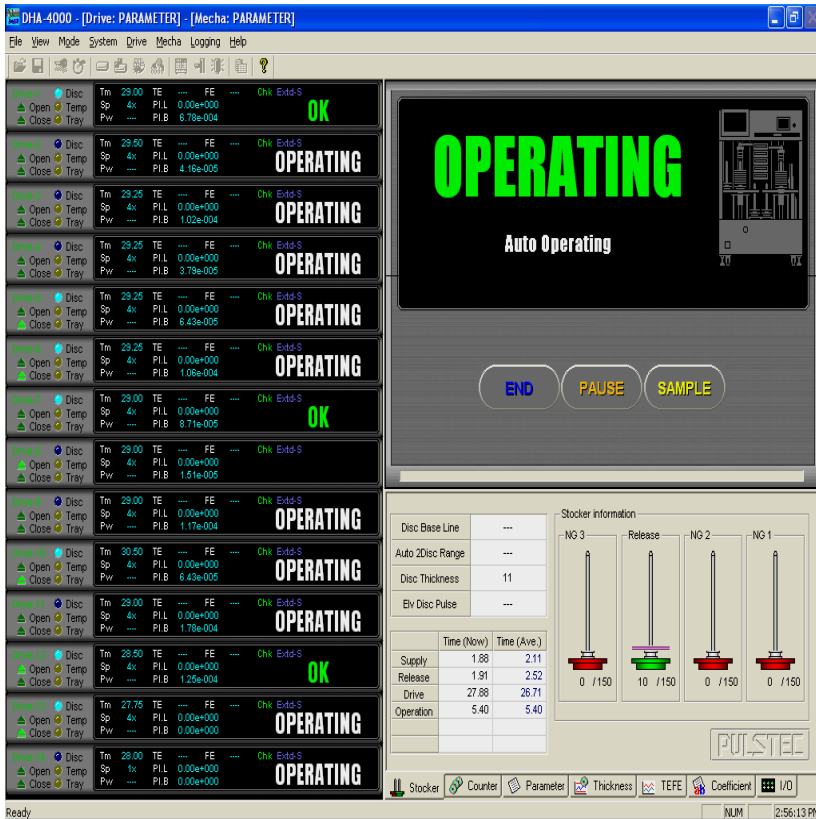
DHA-4000 - [Drive: PARAMETER] - [Mecha: PARAMETER]

File View Mode System Drive Mecha Logging Help

Open Disc Temp Close Tray
Tm 29.00 TE ---- FE ---- Chk Extd-S
Sp 4x PI.L 0.00e+000
Pw ---- PI.B 6.78e-004
OK

Open Disc Temp Close Tray
Tm 29.50 TE ---- FE ---- Chk Extd-S
Sp 4x PI.L 0.00e+000
Pw ---- PI.B 4.16e-005
OPERATING

Open Disc Temp Close Tray
Tm 29.25 TE ---- FE ---- Chk Extd-S
Sp 4x PI.L 0.00e+000
Pw ---- PI.B 1.02e-004
OPERATING

Open Disc Temp Close Tray
Tm 29.25 TE ---- FE ---- Chk Extd-S
Sp 4x PI.L 0.00e+000
Pw ---- PI.B 3.79e-005
OPERATING

Open Disc Temp Close Tray
Tm 29.25 TE ---- FE ---- Chk Extd-S
Sp 4x PI.L 0.00e+000
Pw ---- PI.B 6.43e-005
OPERATING

Open Disc Temp Close Tray
Tm 29.25 TE ---- FE ---- Chk Extd-S
Sp 4x PI.L 0.00e+000
Pw ---- PI.B 1.06e-004
OPERATING

Open Disc Temp Close Tray
Tm 29.00 TE ---- FE ---- Chk Extd-S
Sp 4x PI.L 0.00e+000
Pw ---- PI.B 8.71e-005
OK

Open Disc Temp Close Tray
Tm 29.00 TE ---- FE ---- Chk Extd-S
Sp 4x PI.L 0.00e+000
Pw ---- PI.B 1.51e-005

Open Disc Temp Close Tray
Tm 29.00 TE ---- FE ---- Chk Extd-S
Sp 4x PI.L 0.00e+000
Pw ---- PI.B 1.17e-004
OPERATING

Open Disc Temp Close Tray
Tm 30.50 TE ---- FE ---- Chk Extd-S
Sp 4x PI.L 0.00e+000
Pw ---- PI.B 6.43e-005
OPERATING

Open Disc Temp Close Tray
Tm 29.00 TE ---- FE ---- Chk Extd-S
Sp 4x PI.L 0.00e+000
Pw ---- PI.B 1.78e-004
OPERATING

Open Disc Temp Close Tray
Tm 28.50 TE ---- FE ---- Chk Extd-S
Sp 4x PI.L 0.00e+000
Pw ---- PI.B 1.25e-004
OK

Open Disc Temp Close Tray
Tm 27.75 TE ---- FE ---- Chk Extd-S
Sp 4x PI.L 0.00e+000
Pw ---- PI.B 0.00e+000
OPERATING

Open Disc Temp Close Tray
Tm 28.00 TE ---- FE ---- Chk Extd-S
Sp 1x PI.L 0.00e+000
Pw ---- PI.B 0.00e+000
OPERATING

OPERATING

Auto Operating

END PAUSE SAMPLE

| Disc Base Line | ---- |
|---|---|
| Auto 2Disc Range | ---- |
| Disc Thickness | 11 |
| Elv Disc Pulse | ---- |

| | Time (Now) | Time (Ave.) |
|---|---|---|
| Supply | 1.88 | 2.11 |
| Release | 1.91 | 2.52 |
| Drive | 27.88 | 26.71 |
| Operation | 5.40 | 5.40 |

Stocker information
NG 3 0 /150
Release 10 /150
NG 2 0 /150
NG 1 0 /150

PULSTEC

Stocker Counter Parameter Thickness TEFE Coefficient I/O

Ready NUM 2:56:13 PM